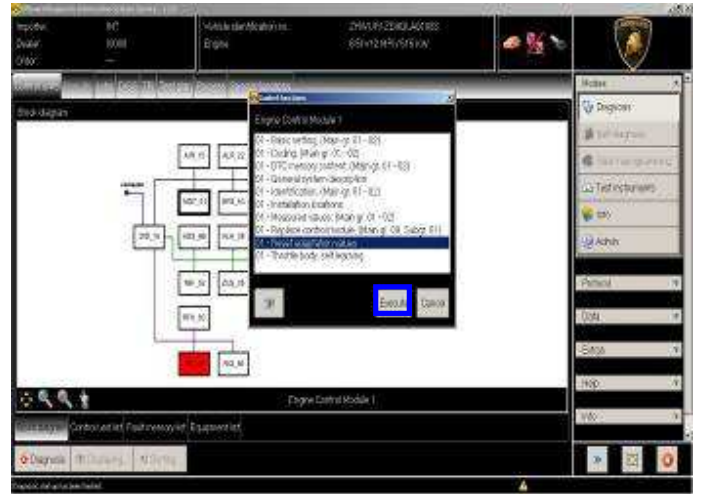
Importer: 107
Dealer: 10000
Order: ---

Vehicle identification no.: ZHWUR1ZE9KLA00183
Engine: 6.5l V12 MPI / 515 kW

Block diagram

Control functions
Engine Control Module 1
01 - Basic setting (Main gr. 01 - 02)
01 - Coding (Main gr. 01 - 02)
01 - DTC memory content (Main gr. 01 - 02)
01 - General system description
01 - Identification (Main gr. 01 - 02)
01 - Installation locations
01 - Measured values (Main gr. 01 - 02)
01 - Replace control module (Main gr. 01, Subgr. 01)
01 - Reset adaptation values
01 - Throttle body: self learning

OK
Execute
Cancel

Engine Control Module 1

Control unit list
Fault memory list
Equipment list

Diagnosis
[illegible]
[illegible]

Modes
Diagnosis
Self diagnosis
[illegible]
Test instruments
Info
Admin

Protocol
Data
Extras
Help
Info

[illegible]